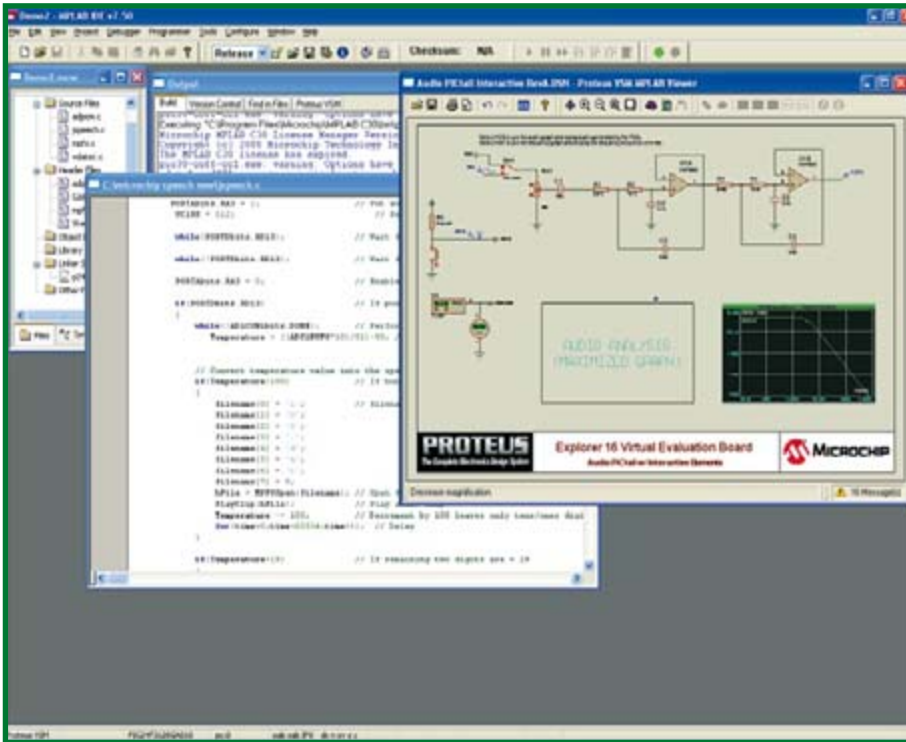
Demo2 - MPLAB IDE v7.50

File Edit View Project Debugger Programmer Tools Configure Window Help

Release

Checksum: N/A

Demo2.mcw

Source Files
adpcm.c
pgspeech.c
rtc.c
vdelay.c
Header Files
Object
Library
Linker
Other

Files

Output

Build | Version Control | Find in Files | Proteus VSM

Executing "C:\Program Files\Microchip\MPLAB C30\bin\
Microchip MPLAB C30 License Manager Version
Copyright (c) 2006 Microchip Technology In
The MPLAB C30 license has expired

C:\Microchip speech test\pgspeech.c

PORTAbits.RA3 = 1;
TC1RR = 112;

while(!PORTBbits.RB13);

while(!PORTBbits.RB13);

PORTAbits.RA3 = 0;

if(PORTDbits.RD13)
{
while(!AD1CON1bits.DONE);
Temperature = (ADC1BUF0*

// Convert temperature value into the spe
if(Temperature>100)
{
filename[0] = '
filename[1] = '
filename[2] = '
filename[3] = '
filename[4] = '
filename[5] = '
filename[6] = '
filename[7] = 0;
hFile = FSfopen(filename); // Ope
PlayClip(hFile);
Temperature -= 100; // Decrement by 100 leaves only tens/ones digi
for(time=0;time<50000;time++); // Delay

if(Temperature>19) // If remaining two digits are > 19

Audio PICtail Interactive Ibrd.DSN - Proteus VSM MPLAB Viewer

AUDIO ANALYSIS
MAXIMIZED GRAPH

PROTEUS
The Complete Electronics Design System

Explorer 16 Virtual Evaluation Board
Audio PICtail w Interactive Elements

MICROCHIP

Decrease magnification

16 Message(s)

Proteus VSM